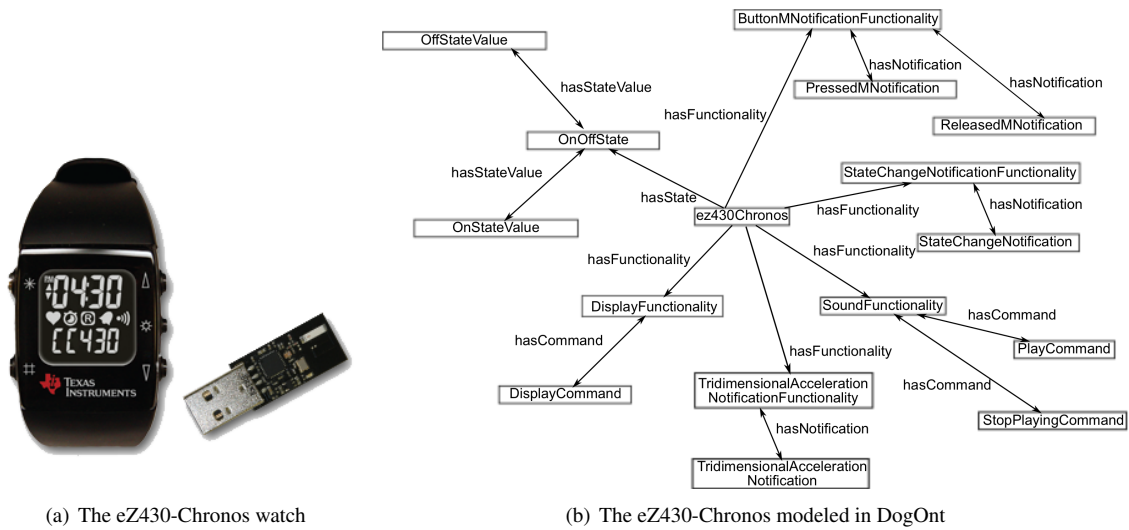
PM
0430
CC430
TEXAS INSTRUMENTS

OffStateValue
hasStateValue
OnOffState
hasStateValue
OnStateValue
hasState
ButtonMNotificationFunctionality
hasNotification
PressedMNotification
hasNotification
ReleasedMNotification
hasFunctionality
ez430Chronos
StateChangeNotificationFunctionality
hasFunctionality
hasNotification
StateChangeNotification
hasFunctionality
hasFunctionality
DisplayFunctionality
hasCommand
DisplayCommand
SoundFunctionality
hasCommand
PlayCommand
hasCommand
StopPlayingCommand
hasFunctionality
TridimensionalAcceleration NotificationFunctionality
hasNotification
TridimensionalAcceleration Notification

(a) The eZ430-Chronos watch

(b) The eZ430-Chronos modeled in DogOnt